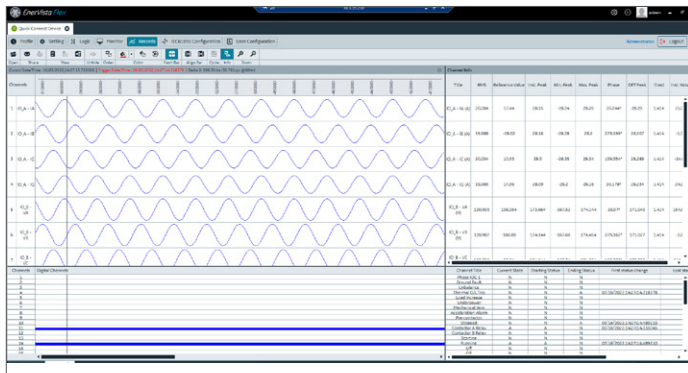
EnerVista Flex

Quick Connect Device

Profile | Setting | Logic | Monitor | Records | IEC61850 Configuration | User Configuration

Administrator | Logout

Open | Share | Print | Unhide | Order | Color | Peak Bar | Align Bar | Delta | Info | Zoom

Channels

1 IG_A - IA
2 IG_A - IB
3 IG_A - IC
4 IG_A - IG
5 IG_B - VA
6 IG_B - VB

Channel Info

| Title | RMS | Reference Value | Val. Peak | Min. Peak | Max. Peak | Phase | DFT Peak | Crest |
|---|---|---|---|---|---|---|---|---|
| IG_A - IA (A) | 20.294 | 17.44 | 28.15 | -28.26 | 28.26 | 23.244° | 28.20 | 1.424 |
| IG_A - IB (A) | 19.988 | -28.03 | 28.18 | -28.26 | 28.2 | 276.184° | 28.282 | 1.424 |
| IG_A - IC (A) | 20.204 | 10.59 | 28.3 | -28.38 | 28.31 | 159.991° | 28.288 | 1.424 |
| IG_A - IG (A) | 19.995 | 17.09 | 28.09 | -28.2 | 28.26 | 33.178° | 28.24 | 1.424 |
| IG_B - VA (V) | 120.005 | 106.294 | 173.989 | -167.84 | 174.274 | 28.07° | 171.074 | 1.424 |
| IG_B - VB (V) | 120.007 | -160.06 | 174.344 | -167.63 | 174.414 | 275.562° | 171.327 | 1.424 |

Channels | Digital Channels

| Channel Title | Current State | Starting Status | Ending Status | First Status Change |
|---|---|---|---|---|
| Phase IOC 1 | N | N | N | |
| Ground Fault | N | N | N | |
| Underflow | N | N | N | |
| Thermal O/L Trip | N | N | N | 05/18/2022 14:07:06.378578 |
| Load Increase | N | N | N | |
| Underpower | N | N | N | |
| Mechanical Jam | N | N | N | |
| Acceleration Alarm | N | N | N | |
| Percent Ratio | N | N | N | |
| Unused | N | N | N | 05/18/2022 14:07:06.085100 |
| Contactor A Relay | N | N | N | 05/18/2022 14:07:05.985150 |
| Contactor B Relay | N | N | N | |
| Starting | N | N | N | |
| Running | N | N | N | 05/18/2022 14:07:06.688100 |
| Off | N | N | N | |
| P/S | N | N | N | |